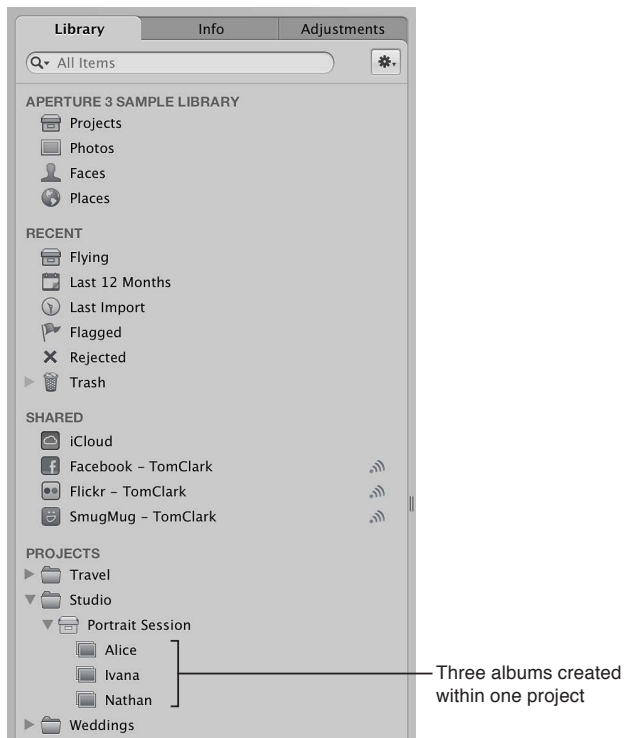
Library
Info
Adjustments
All Items

APERTURE 3 SAMPLE LIBRARY
Projects
Photos
Faces
Places

RECENT
Flying
Last 12 Months
Last Import
Flagged
Rejected
Trash

SHARED
iCloud
Facebook – TomClark
Flickr – TomClark
SmugMug – TomClark

PROJECTS
Travel
Studio
Portrait Session
Alice
Ivana
Nathan
Weddings

Three albums created within one project